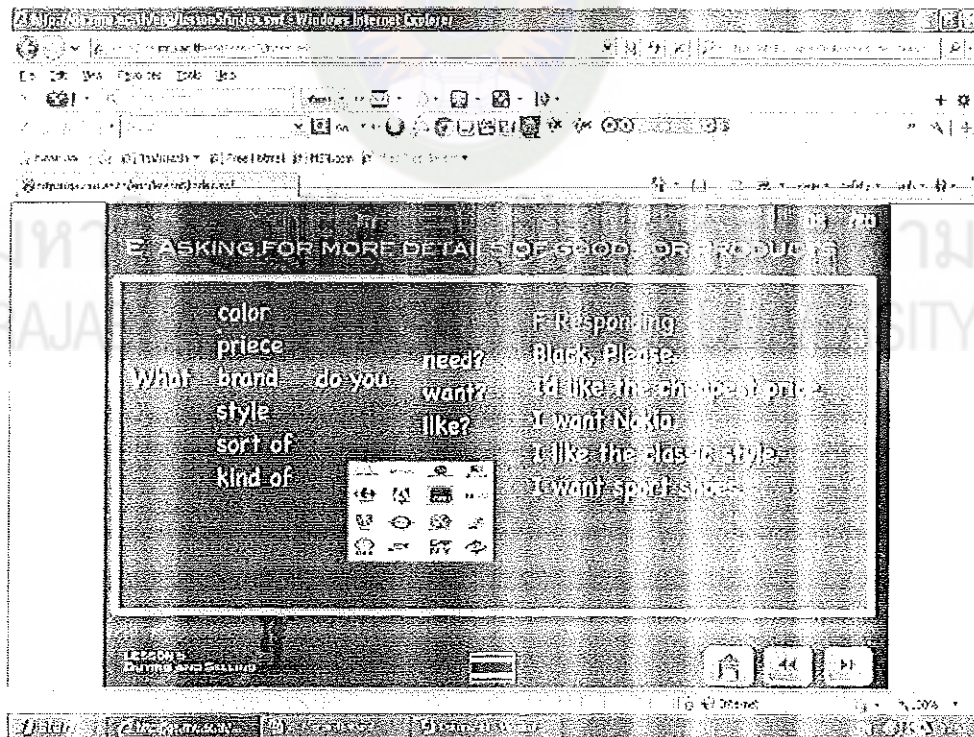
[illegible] - Windows Internet Explorer

E. ASKING FOR MORE DETAILS OF GOODS OR PRODUCTS

What color priece brand style sort of kind of do you need? want? like?

F Responding
Black, Please.
I'd like the cheapest price.
I want Nokia.
I like the classic style.
I want sport shoes.

LESSON 5
BUYING AND SELLING

Internet
100%